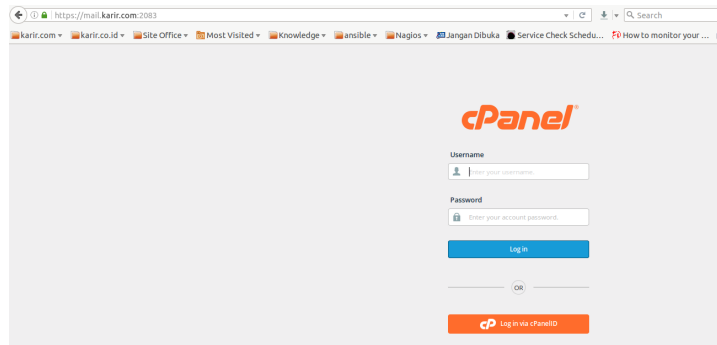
https://mail.karir.com:2083

Search

karir.com ▾ karir.co.id ▾ Site Office ▾ Most Visited ▾ Knowledge ▾ ansible ▾ Nagios ▾ Jangan Dibuka Service Check Schedu... How to monitor your ...

cPanel®

Username

Enter your username.

Password

Enter your account password.

Log in

OR

Log in via cPanelID